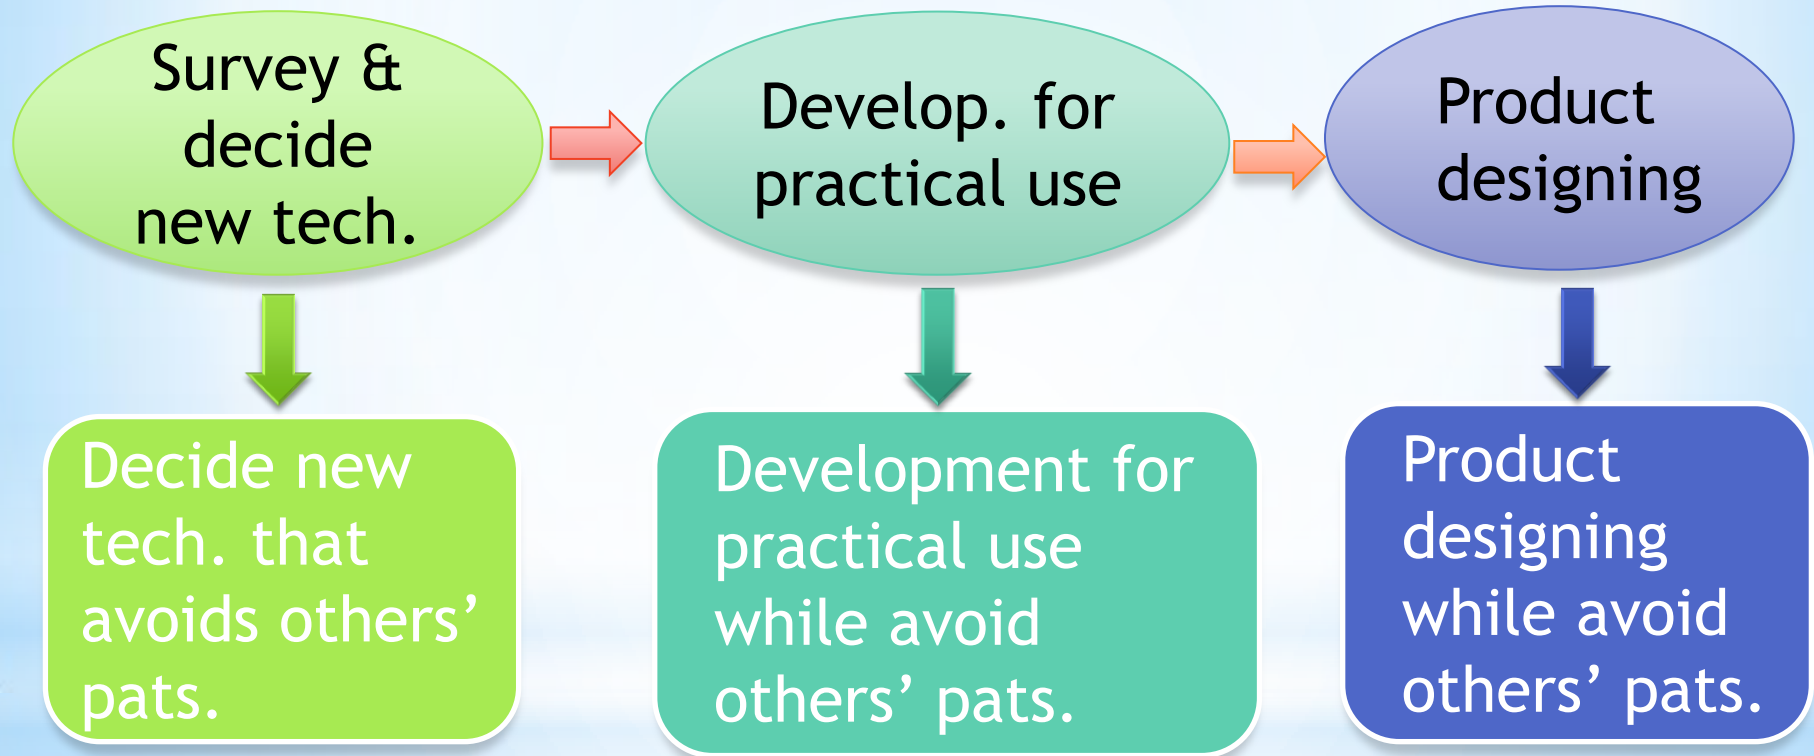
Survey & decide new tech.

Develop. for practical use

Product designing

Decide new tech. that avoids others' pats.

Development for practical use while avoid others' pats.

Product designing while avoid others' pats.